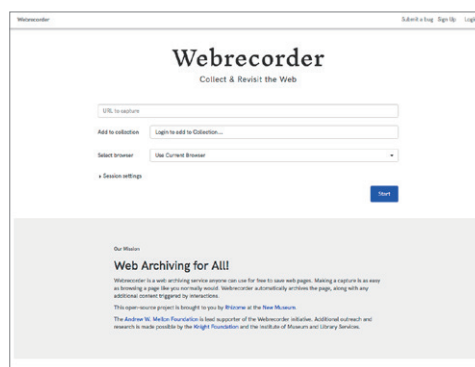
Webrecorder

Submit a bug Sign Up Logi

Webrecorder

Collect & Revisit the Web

URL to capture

Add to collection

Login to add to Collection...

Select browser

Use Current Browser

▸ Session settings

Start

Our Mission

Web Archiving for All!

Webrecorder is a web archiving service anyone can use for free to save web pages. Making a capture is as easy as browsing a page like you normally would. Webrecorder automatically archives the page, along with any additional content triggered by interactions.

This open-source project is brought to you by Rhizome at the New Museum.

The Andrew W. Mellon Foundation is lead supporter of the Webrecorder initiative. Additional outreach and research is made possible by the Knight Foundation and the Institute of Museum and Library Services.